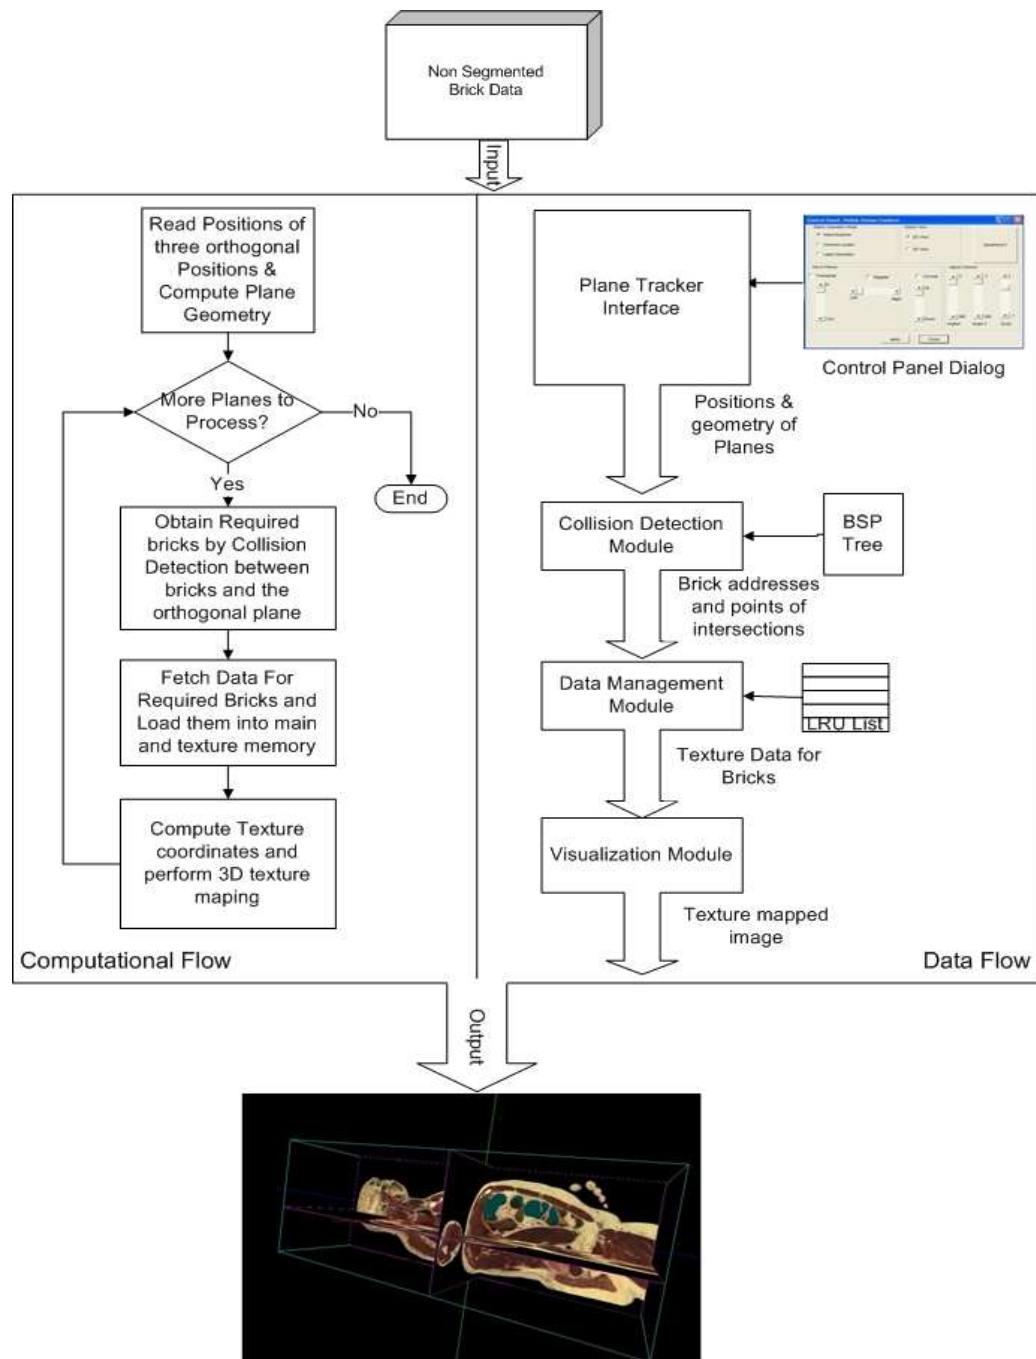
Non Segmented Brick Data

Input

Read Positions of three orthogonal Positions & Compute Plane Geometry

More Planes to Process?

No

End

Yes

Obtain Required bricks by Collision Detection between bricks and the orthogonal plane

Fetch Data For Required Bricks and Load them into main and texture memory

Compute Texture coordinates and perform 3D texture maping

Computational Flow

Plane Tracker Interface

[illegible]

Control Panel Dialog

Positions & geometry of Planes

Collision Detection Module

BSP Tree

Brick addresses and points of intersections

Data Management Module

LRU List

Texture Data for Bricks

Visualization Module

Texture mapped image

Data Flow

Output